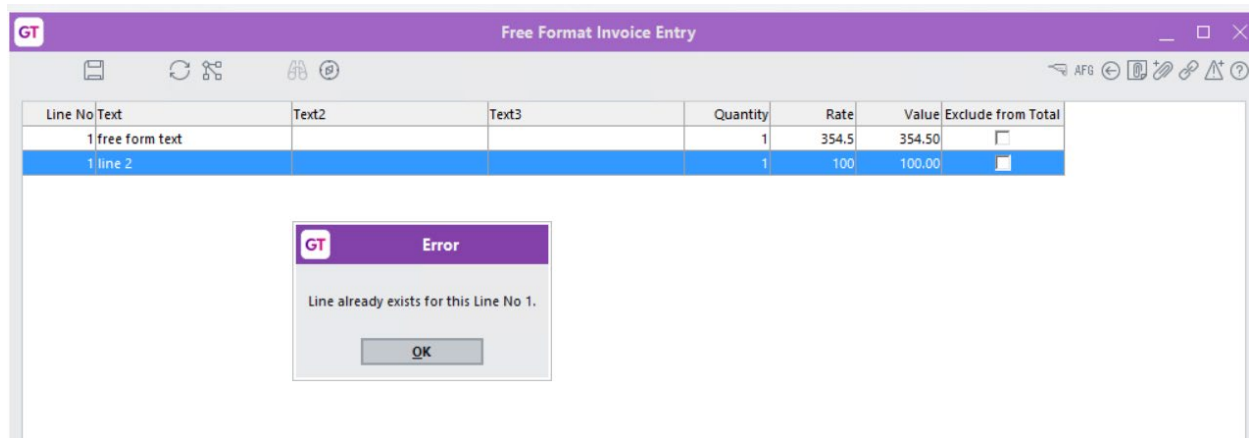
GT Free Format Invoice Entry

AFG

| Line No | Text | Text2 | Text3 | Quantity | Rate | Value | Exclude from Total |
|---|---|---|---|---|---|---|---|
| 1 | free form text | | | 1 | 354.5 | 354.50 | |
| 1 | line 2 | | | 1 | 100 | 100.00 | |

GT Error

Line already exists for this Line No 1.

OK